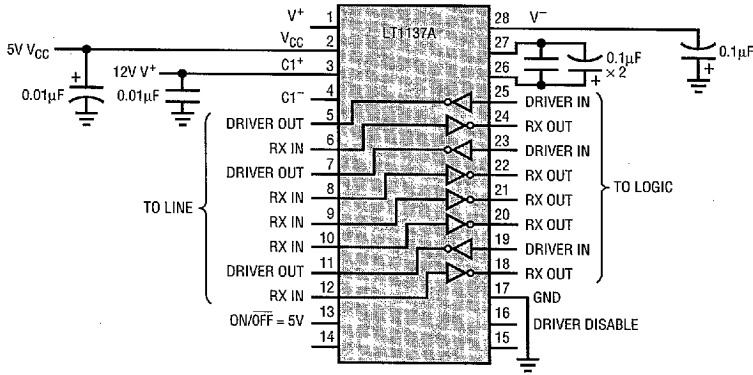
LT1137A

5V $V_{CC}$
+
0.01μF
12V $V^+$
+
0.01μF

$V^+$ 1
$V_{CC}$ 2
$C1^+$ 3
$C1^-$ 4
DRIVER OUT 5
RX IN 6
DRIVER OUT 7
RX IN 8
RX IN 9
RX IN 10
DRIVER OUT 11
RX IN 12
$ON/\overline{OFF}$ = 5V 13
14

TO LINE

28 $V^-$
27
26
25 DRIVER IN
24 RX OUT
23 DRIVER IN
22 RX OUT
21 RX OUT
20 RX OUT
19 DRIVER IN
18 RX OUT
17 GND
16 DRIVER DISABLE
15

TO LOGIC

0.1μF
× 2
+
0.1μF
+